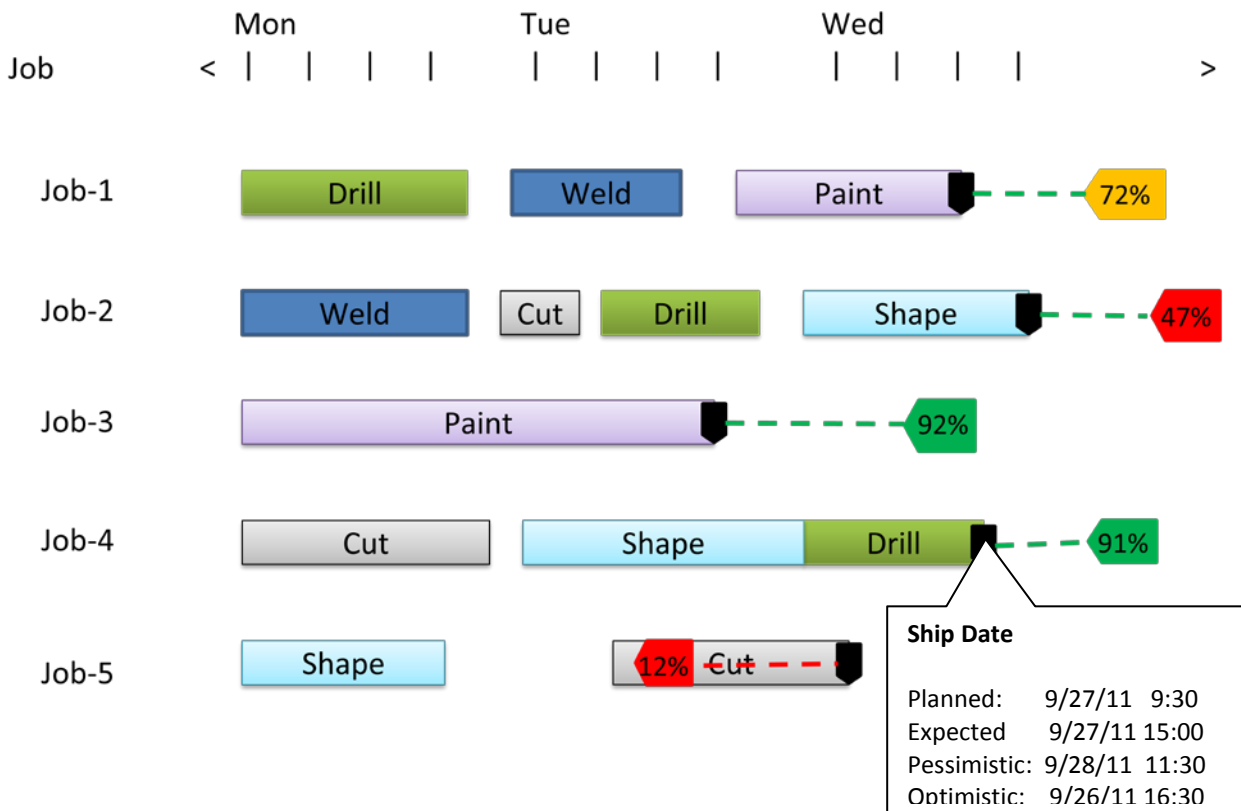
Mon Tue Wed

Job < | | | | | | | | | | | | >

Job-1 Drill Weld Paint 72%

Job-2 Weld Cut Drill Shape 47%

Job-3 Paint 92%

Job-4 Cut Shape Drill 91%

Job-5 Shape 12% Cut

Ship Date

Planned: 9/27/11 9:30
Expected 9/27/11 15:00
Pessimistic: 9/28/11 11:30
Optimistic: 9/26/11 16:30